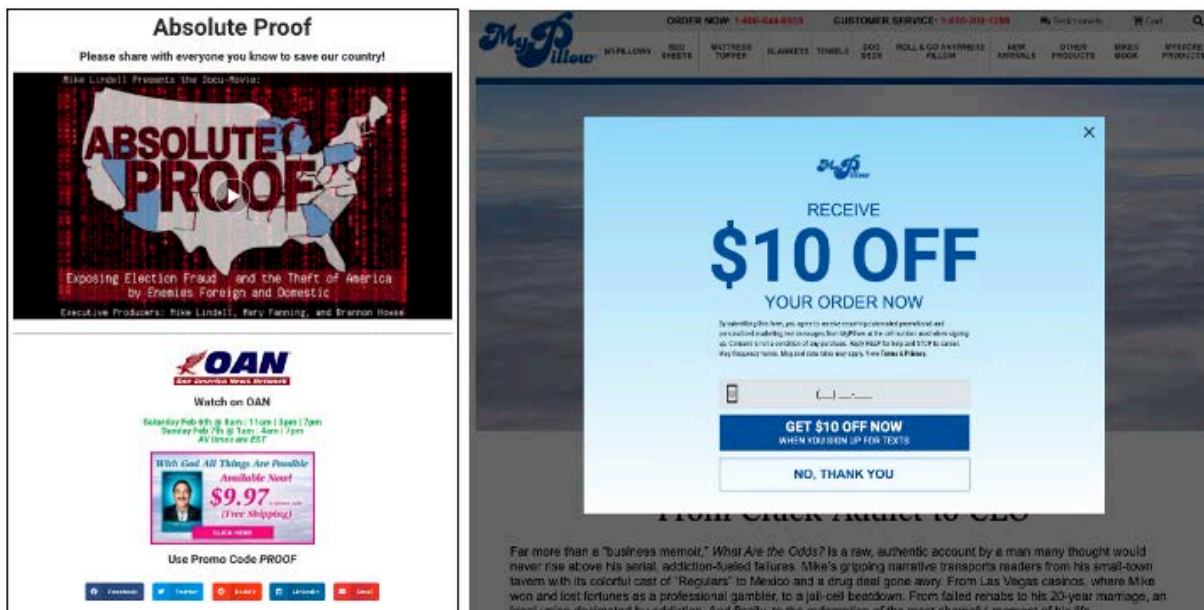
Absolute Proof

Please share with everyone you know to save our country!

Mike Lindell Presents the Docu-Movie:

ABSOLUTE PROOF

Exposing Election Fraud and the Theft of America by Enemies Foreign and Domestic

Executive Producers: Mike Lindell, Mary Fanning, and Brannon Howse

OAN
One America News Network

Watch on OAN

Saturday Feb 6th @ 8am | 11am | 3pm | 7pm
Sunday Feb 7th @ 1am | 4am | 7pm
All times are EST

With God All Things Are Possible
Available Now!
$9.97
(Free Shipping)
CLICK HERE

Use Promo Code PROOF

Facebook Twitter Reddit LinkedIn Email

MyPillow

ORDER NOW: 1-800-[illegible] CUSTOMER SERVICE: 1-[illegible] Testimonials Cart

MYPILLOWS BED SHEETS MATTRESS TOPPER BLANKETS TOWELS DOG BEDS ROLL & GO ANYWHERE PILLOW NEW ARRIVALS OTHER PRODUCTS MIKE'S BOOK MYSECRET PRODUCTS

×

MyPillow

RECEIVE
$10 OFF
YOUR ORDER NOW

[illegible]

(__) ___-____

GET $10 OFF NOW
WHEN YOU SIGN UP FOR TEXTS

NO, THANK YOU

From Crack Addict to CEO

Far more than a "business memoir," What Are the Odds? is a raw, authentic account by a man many thought would never rise above his serial, addiction-fueled failures. Mike's gripping narrative transports readers from his small-town tavern with its colorful cast of "Regulars" to Mexico and a drug deal gone awry. From Las Vegas casinos, where Mike won and lost fortunes as a professional gambler, to a jail-cell beatdown. From failed rehabs to his 20-year marriage, an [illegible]